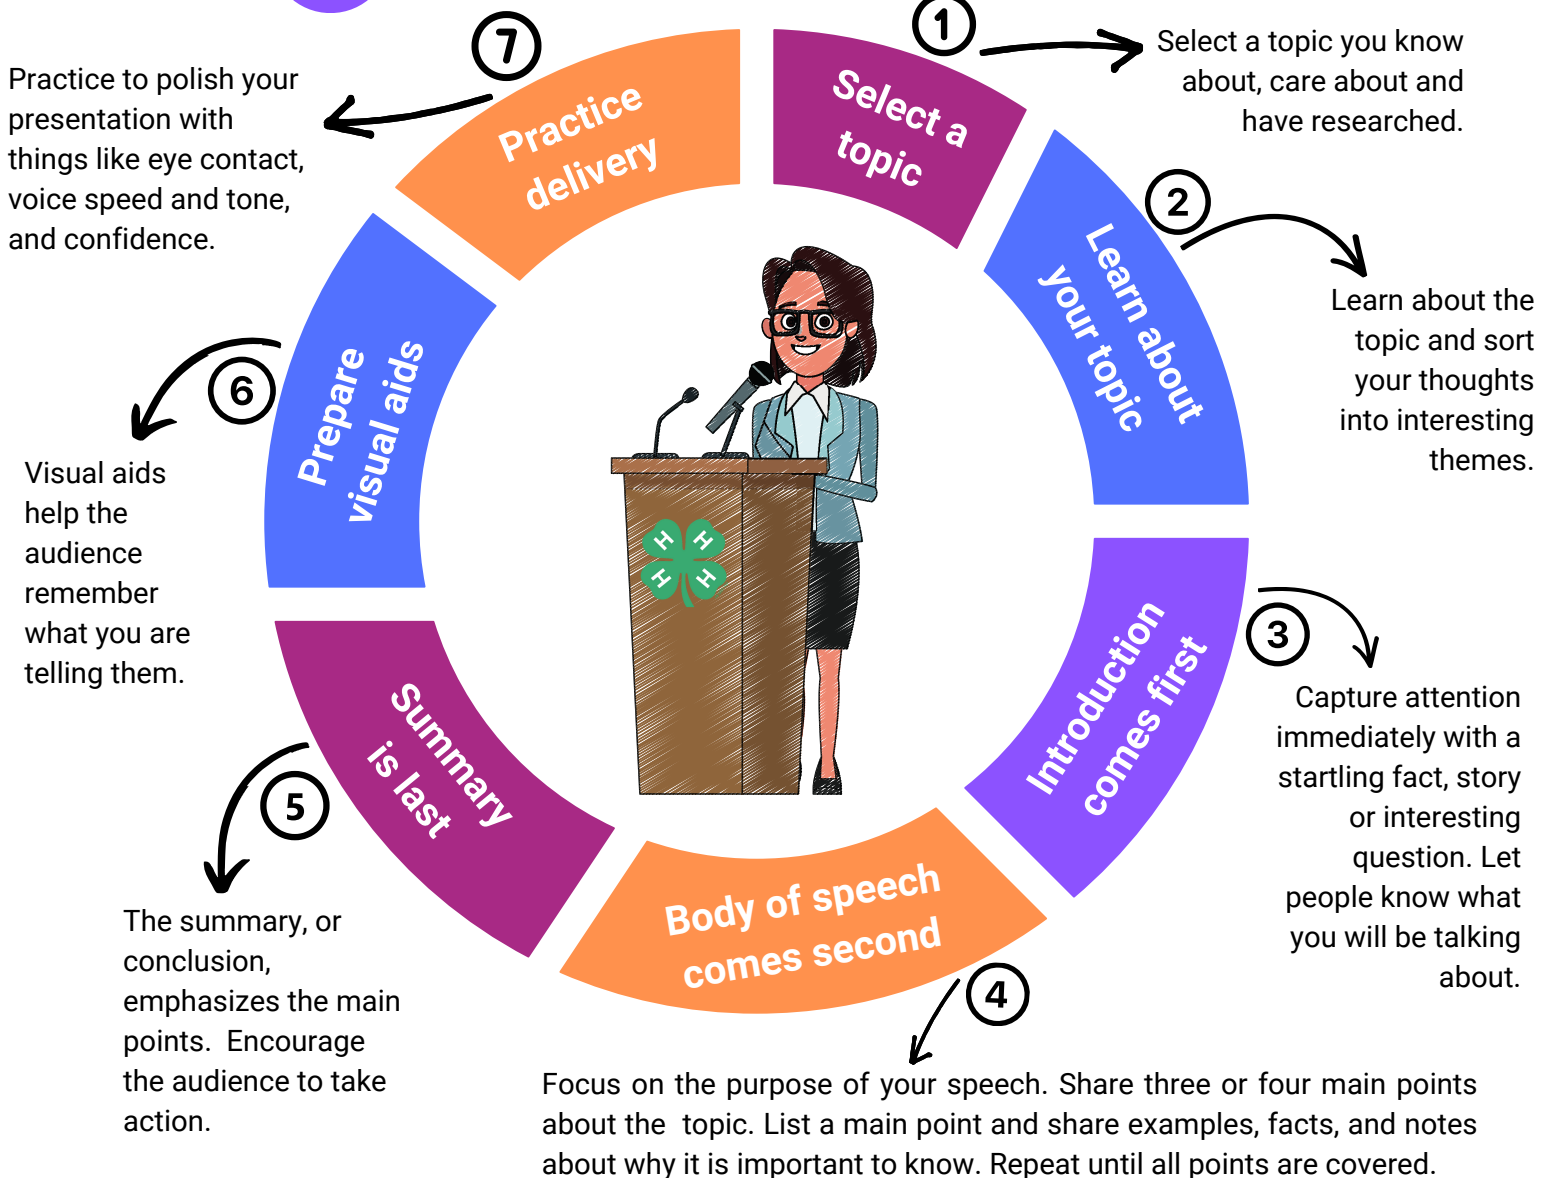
1
Select a topic
Select a topic you know about, care about and have researched.

2
Learn about your topic
Learn about the topic and sort your thoughts into interesting themes.

3
Introduction comes first
Capture attention immediately with a startling fact, story or interesting question. Let people know what you will be talking about.

4
Body of speech comes second
Focus on the purpose of your speech. Share three or four main points about the topic. List a main point and share examples, facts, and notes about why it is important to know. Repeat until all points are covered.

5
Summary is last
The summary, or conclusion, emphasizes the main points. Encourage the audience to take action.

6
Prepare visual aids
Visual aids help the audience remember what you are telling them.

7
Practice delivery
Practice to polish your presentation with things like eye contact, voice speed and tone, and confidence.

H H H H